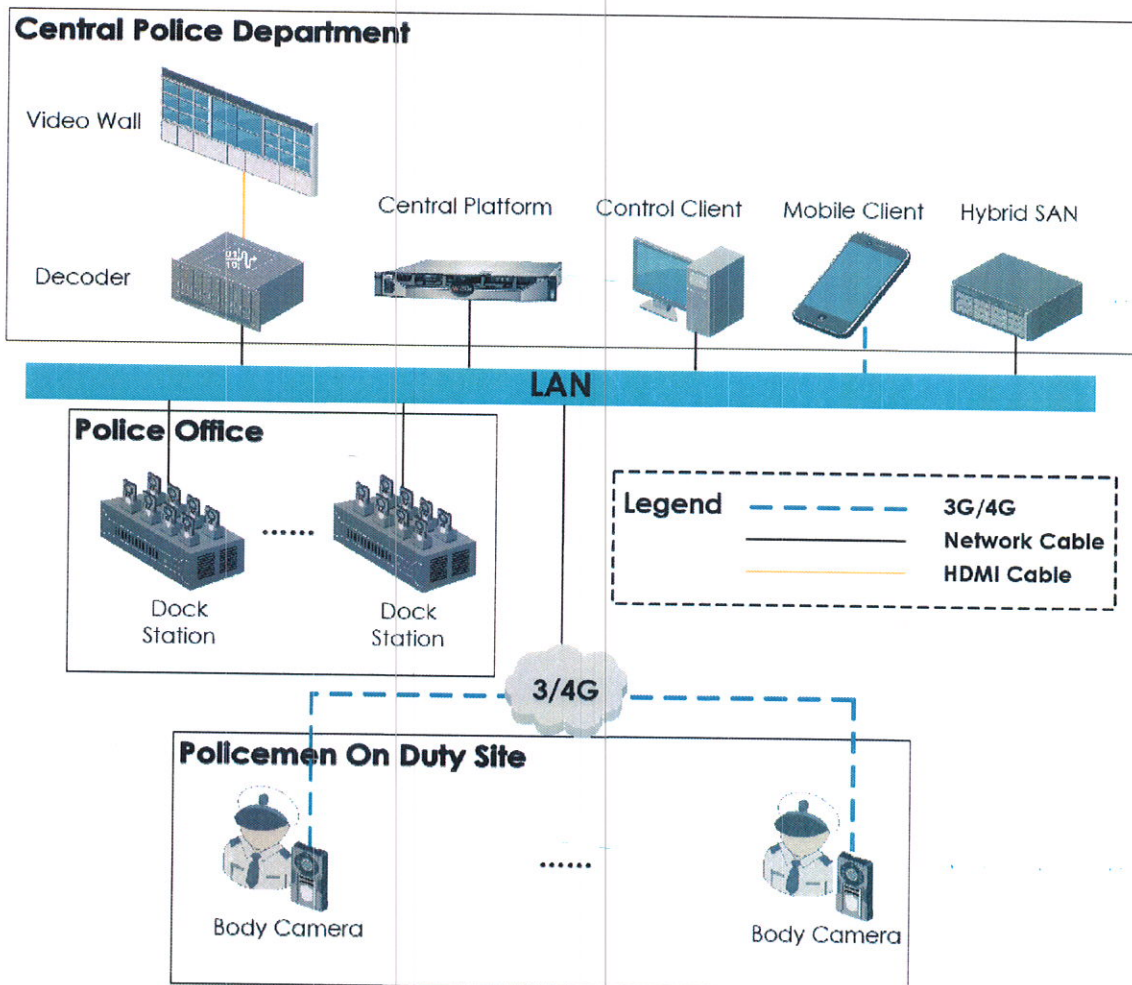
Central Police Department

Video Wall

Decoder

Central Platform

Control Client

Mobile Client

Hybrid SAN

LAN

Police Office

Dock Station

......

Dock Station

Legend

3G/4G

Network Cable

HDMI Cable

3/4G

Policemen On Duty Site

Body Camera

......

Body Camera